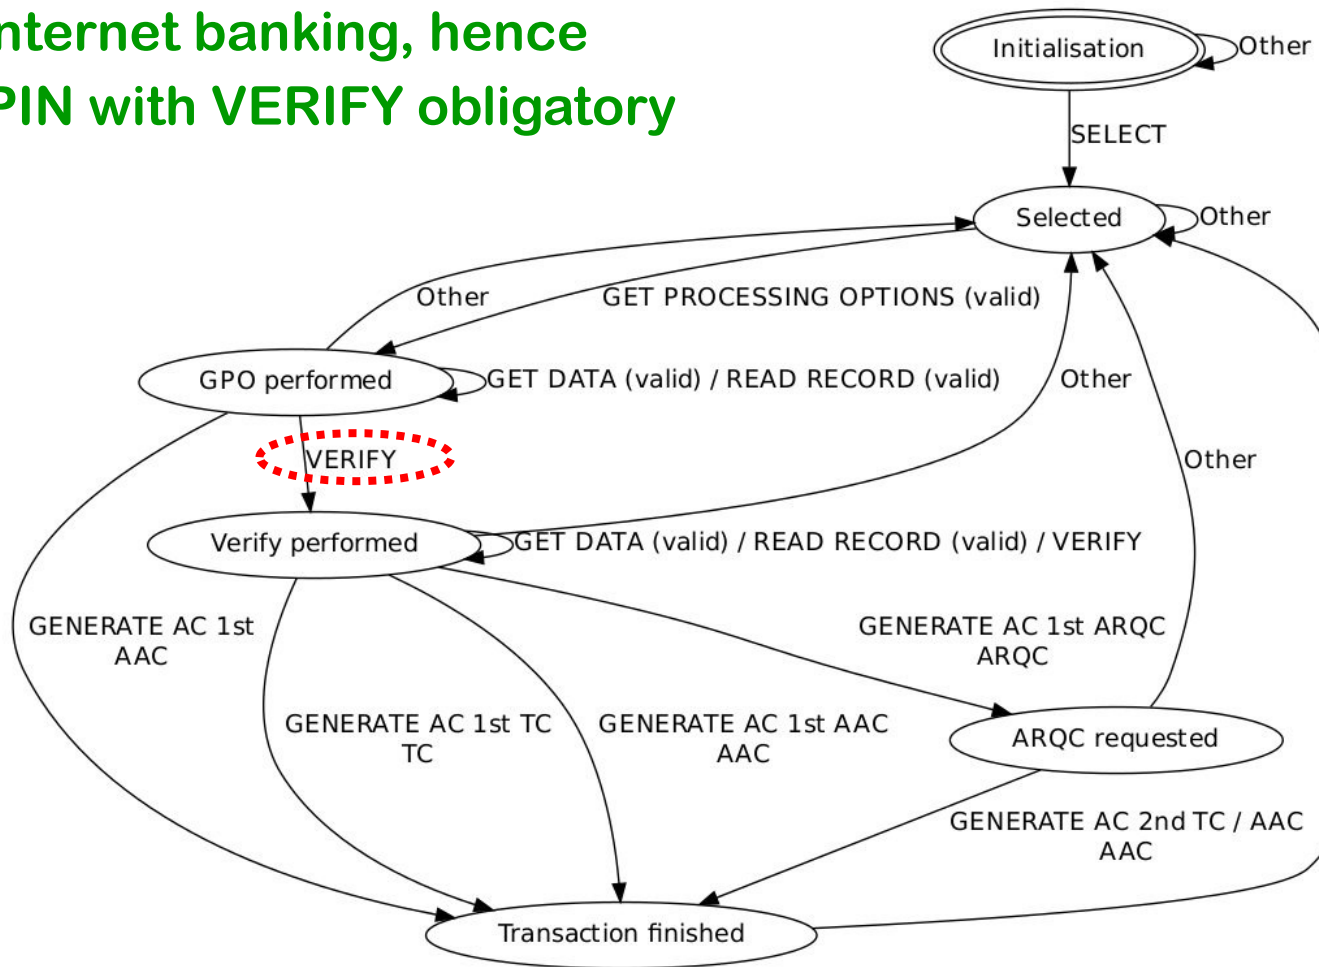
nternet banking, hence
PIN with VERIFY obligatory

Initialisation
Other
SELECT
Selected
Other
Other
GET PROCESSING OPTIONS (valid)
GPO performed
GET DATA (valid) / READ RECORD (valid)
Other
VERIFY
Other
Verify performed
GET DATA (valid) / READ RECORD (valid) / VERIFY
GENERATE AC 1st AAC
GENERATE AC 1st ARQC ARQC
GENERATE AC 1st TC TC
GENERATE AC 1st AAC AAC
ARQC requested
GENERATE AC 2nd TC / AAC AAC
Transaction finished